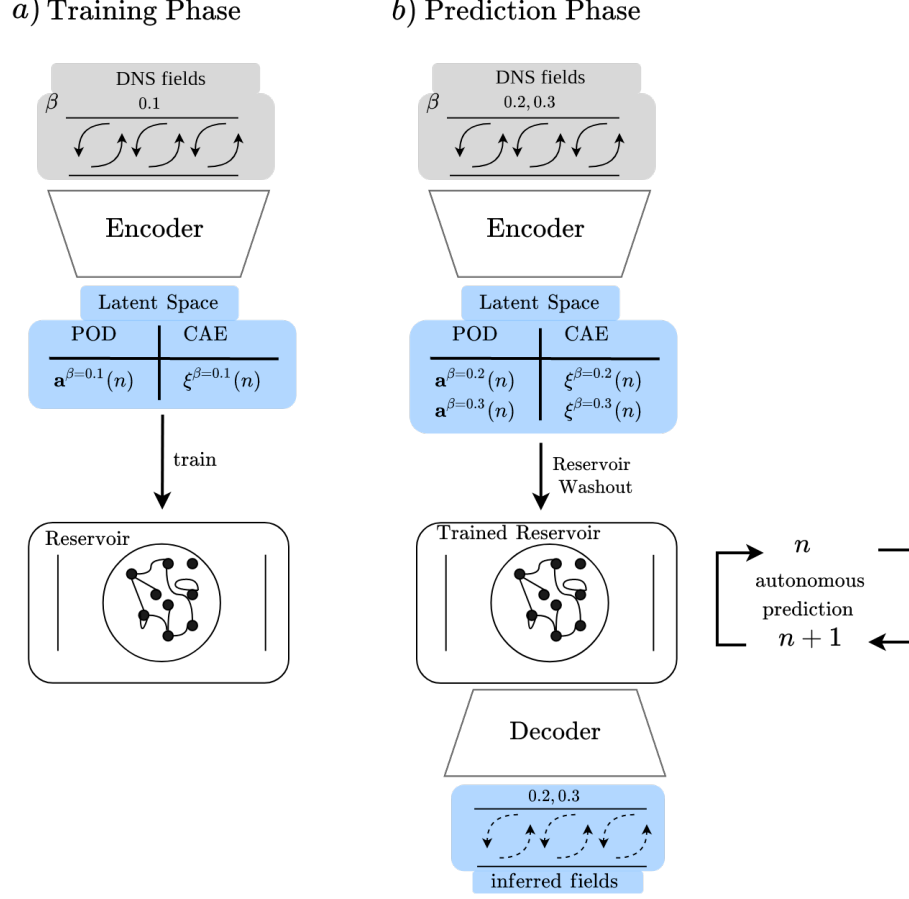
$a)$ Training Phase

DNS fields

$\beta$ 0.1

Encoder

Latent Space

| POD | CAE |
|---|---|
| $\mathbf{a}^{\beta=0.1}(n)$ | $\xi^{\beta=0.1}(n)$ |

train

Reservoir

$b)$ Prediction Phase

DNS fields

$\beta$ $0.2, 0.3$

Encoder

Latent Space

| POD | CAE |
|---|---|
| $\mathbf{a}^{\beta=0.2}(n)$ $\mathbf{a}^{\beta=0.3}(n)$ | $\xi^{\beta=0.2}(n)$ $\xi^{\beta=0.3}(n)$ |

Reservoir Washout

Trained Reservoir

$n$

autonomous prediction

$n+1$

Decoder

$0.2, 0.3$

inferred fields